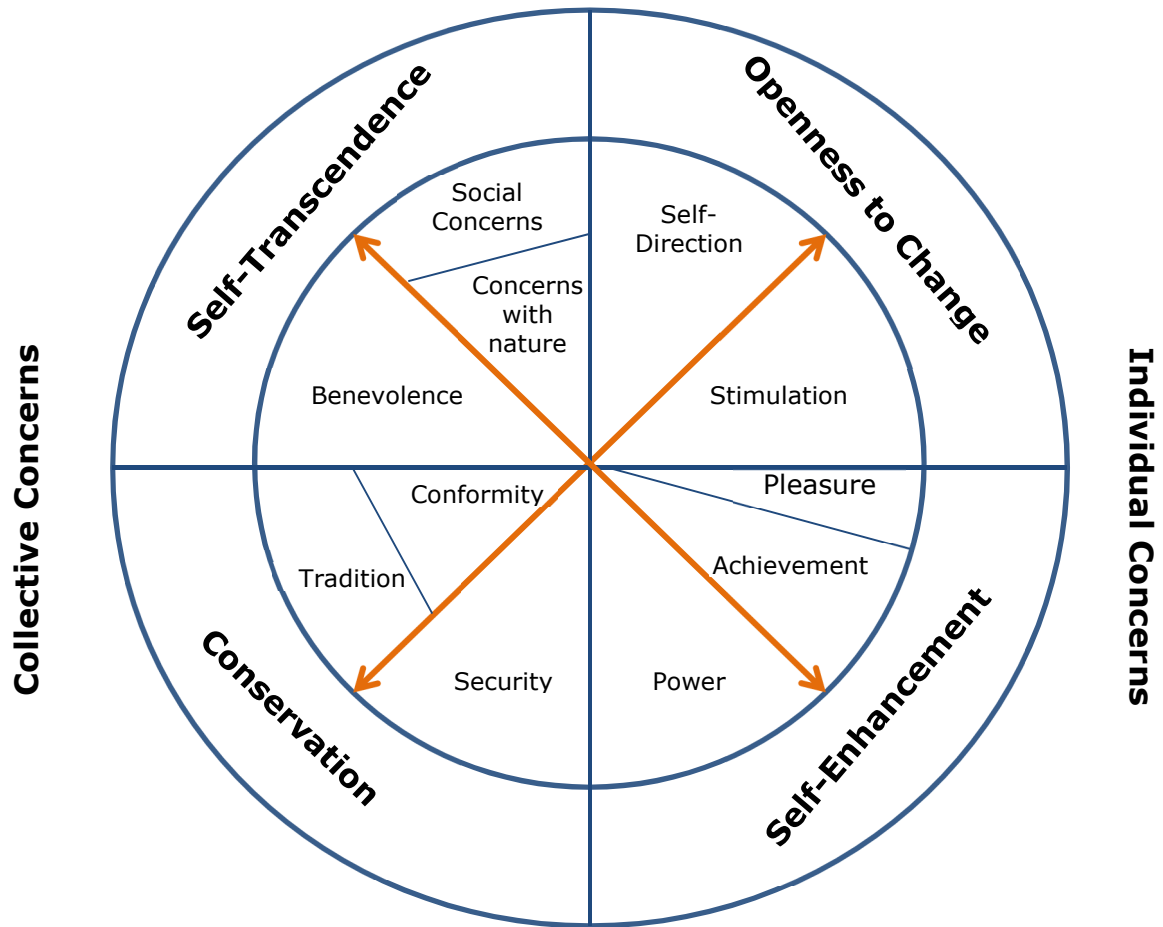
Self-Transcendence

Openness to Change

Collective Concerns

Individual Concerns

Social Concerns

Self-Direction

Concerns with nature

Benevolence

Stimulation

Pleasure

Conformity

Achievement

Tradition

Security

Power

Conservation

Self-Enhancement